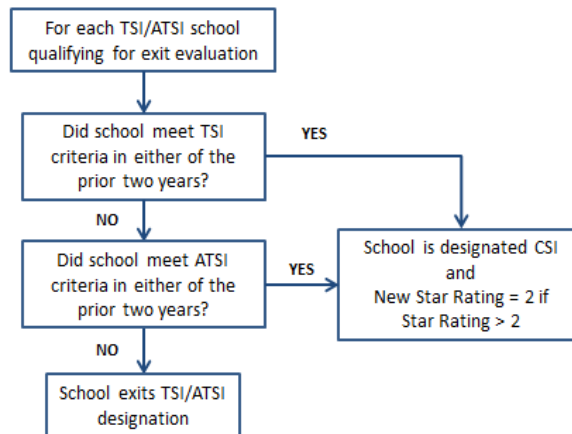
For each TSI/ATSI school qualifying for exit evaluation

Did school meet TSI criteria in either of the prior two years?

YES

NO

Did school meet ATSI criteria in either of the prior two years?

YES

School is designated CSI and New Star Rating = 2 if Star Rating > 2

NO

School exits TSI/ATSI designation